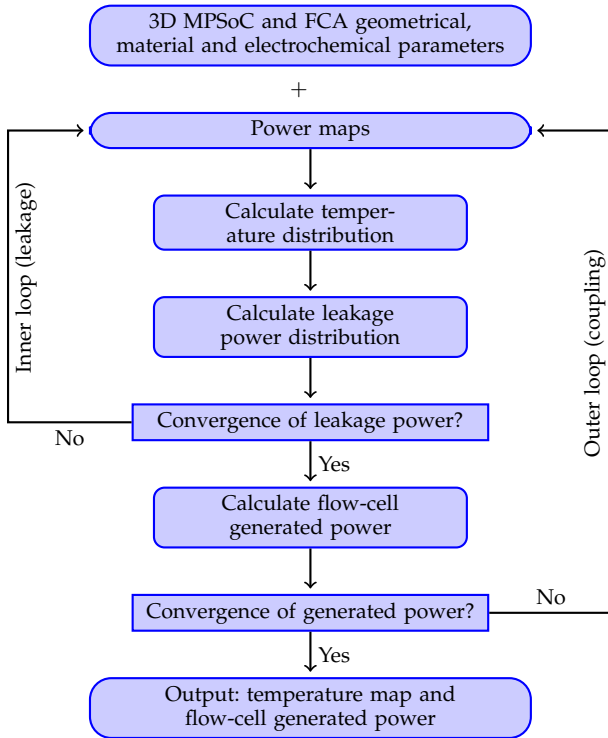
3D MPSoC and FCA geometrical, material and electrochemical parameters

+

Power maps

Calculate temperature distribution

Calculate leakage power distribution

Convergence of leakage power?

No

Yes

Calculate flow-cell generated power

Convergence of generated power?

No

Yes

Output: temperature map and flow-cell generated power

Inner loop (leakage)

Outer loop (coupling)